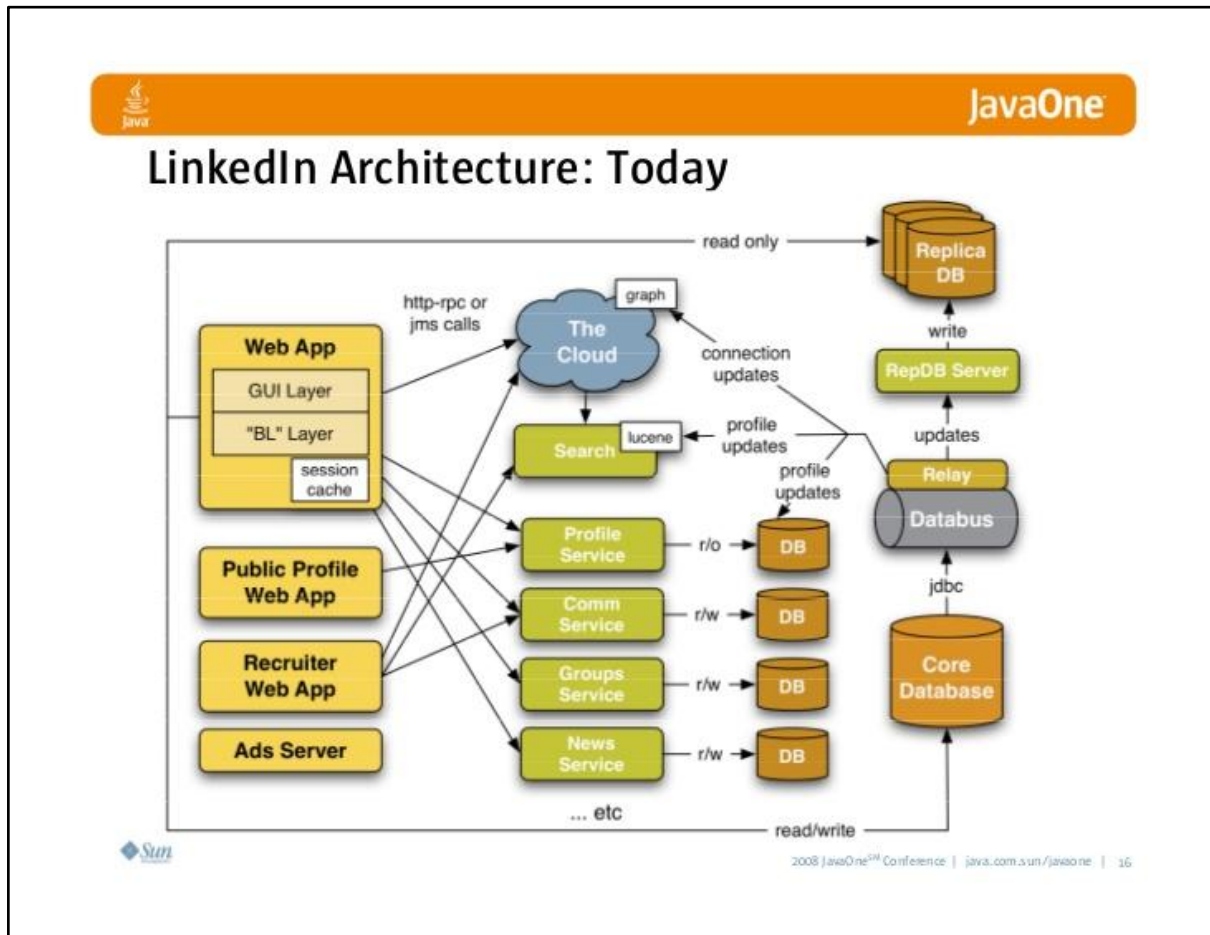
Java

JavaOne

LinkedIn Architecture: Today

read only

Replica DB

http-rpc or jms calls

graph

The Cloud

write

connection updates

RepDB Server

Web App

GUI Layer

"BL" Layer

session cache

Search

lucene

profile updates

updates

profile updates

Relay

Databus

Profile Service

r/o

DB

Public Profile Web App

Comm Service

r/w

DB

jdbc

Recruiter Web App

Groups Service

r/w

DB

Core Database

Ads Server

News Service

r/w

DB

... etc

read/write

Sun

2008 JavaOne$^{SM}$ Conference | java.com.sun/javaone | 16